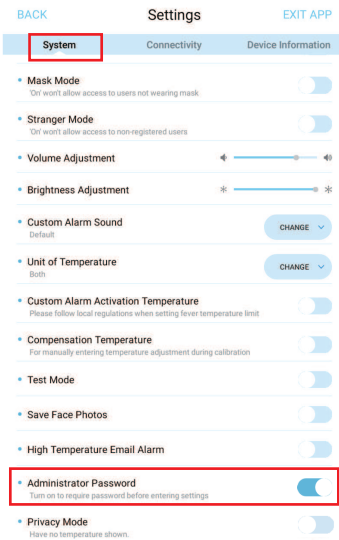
BACK Settings EXIT APP

System Connectivity Device Information

Mask Mode
'On' won't allow access to users not wearing mask

Stranger Mode
'On' won't allow access to non-registered users

Volume Adjustment

Brightness Adjustment

Custom Alarm Sound
Default
CHANGE

Unit of Temperature
Both
CHANGE

Custom Alarm Activation Temperature
Please follow local regulations when setting fever temperature limit

Compensation Temperature
For manually entering temperature adjustment during calibration

Test Mode

Save Face Photos

High Temperature Email Alarm

Administrator Password
Turn on to require password before entering settings

Privacy Mode
Have no temperature shown.